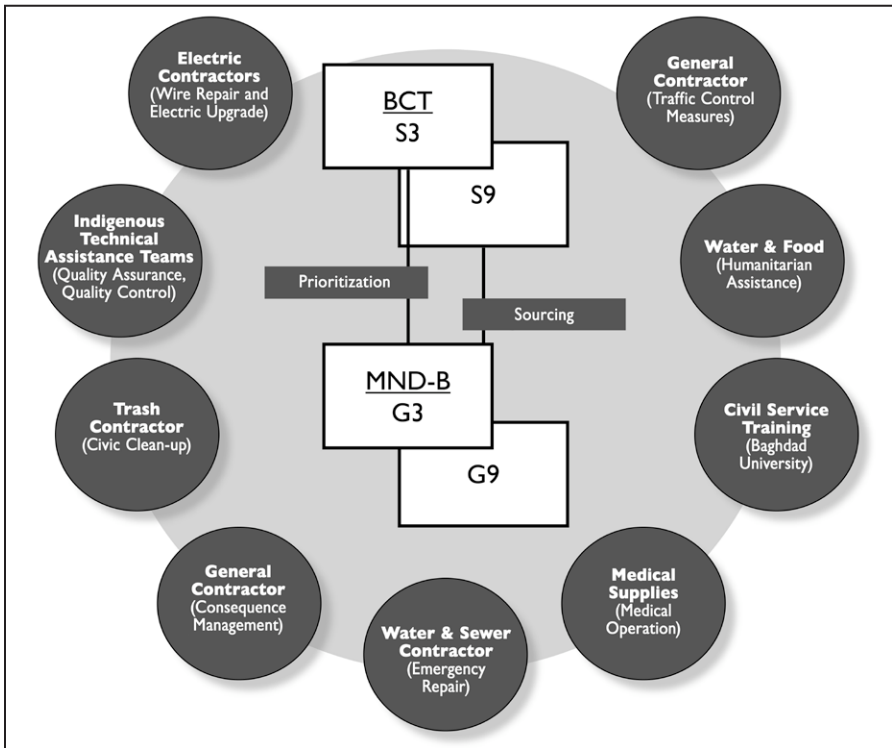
Electric Contractors (Wire Repair and Electric Upgrade)

BCT
S3

S9

General Contractor (Traffic Control Measures)

Indigenous Technical Assistance Teams (Quality Assurance, Quality Control)

Prioritization

Sourcing

Water & Food (Humanitarian Assistance)

MND-B
G3

G9

Trash Contractor (Civic Clean-up)

Civil Service Training (Baghdad University)

General Contractor (Consequence Management)

Water & Sewer Contractor (Emergency Repair)

Medical Supplies (Medical Operation)